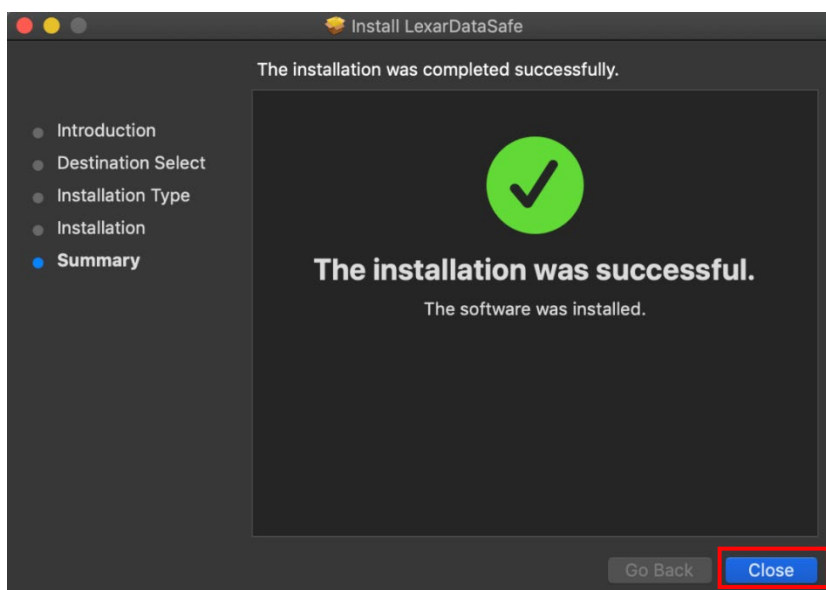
Install LexarDataSafe

The installation was completed successfully.

Introduction
Destination Select
Installation Type
Installation
Summary

The installation was successful.

The software was installed.

Go Back
Close